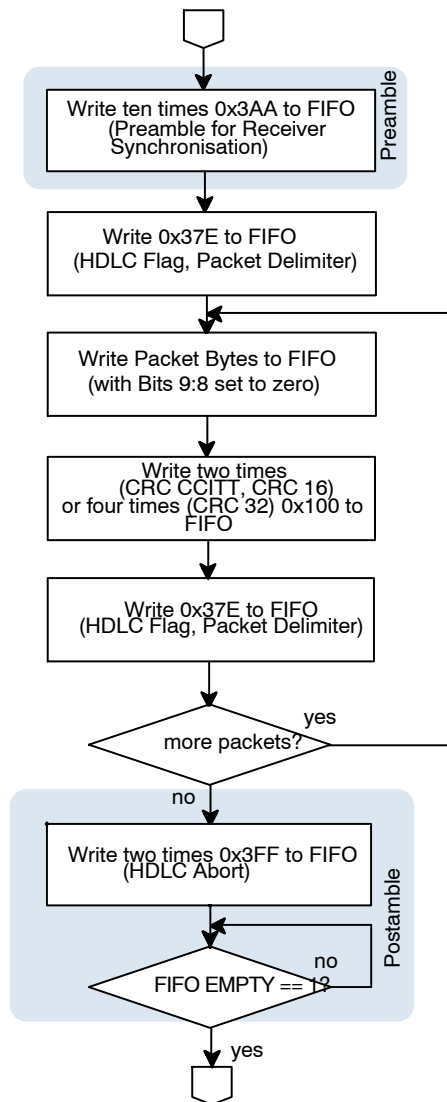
Preamble

Write ten times 0x3AA to FIFO (Preamble for Receiver Synchronisation)

Write 0x37E to FIFO (HDLC Flag, Packet Delimiter)

Write Packet Bytes to FIFO (with Bits 9:8 set to zero)

Write two times (CRC CCITT, CRC 16) or four times (CRC 32) 0x100 to FIFO

Write 0x37E to FIFO (HDLC Flag, Packet Delimiter)

yes

more packets?

no

Postamble

Write two times 0x3FF to FIFO (HDLC Abort)

no

FIFO EMPTY == 1?

yes